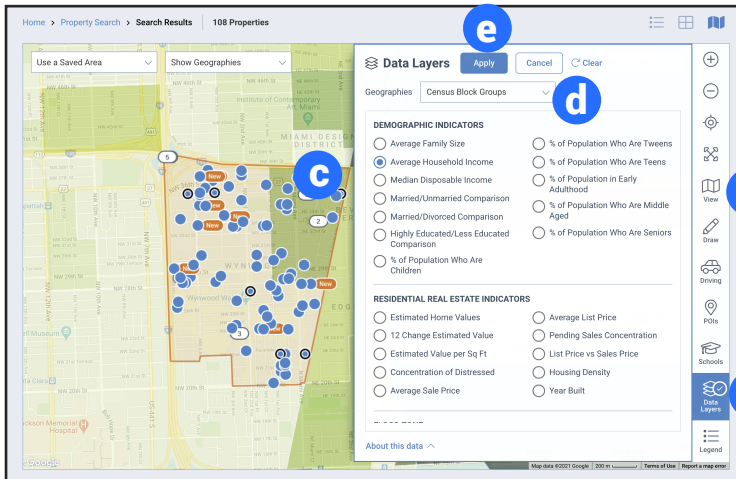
Home > Property Search > Search Results | 108 Properties

Use a Saved Area
Show Geographies

e
Data Layers
Apply
Cancel
Clear

Geographies
Census Block Groups
d

c

DEMOGRAPHIC INDICATORS
Average Family Size
Average Household Income
Median Disposable Income
Married/Unmarried Comparison
Married/Divorced Comparison
Highly Educated/Less Educated Comparison
% of Population Who Are Children
% of Population Who Are Tweens
% of Population Who Are Teens
% of Population in Early Adulthood
% of Population Who Are Middle Aged
% of Population Who Are Seniors

RESIDENTIAL REAL ESTATE INDICATORS
Estimated Home Values
12 Change Estimated Value
Estimated Value per Sq Ft
Concentration of Distressed
Average Sale Price
Average List Price
Pending Sales Concentration
List Price vs Sales Price
Housing Density
Year Built

About this data

View
Draw
Driving
POIs
Schools
Data Layers
Legend

New
New
New
New
New
5
2
3
Wynwood Walls
MIAMI DESIGN DISTRICT
Institute of Contemporary Art, Miami
NW 29th St
NW 25th St
NW 24th St
NW 20th St
NW 2nd Ave
NW 3rd Ave
NW 5th Ave
NW 6th Ave
NW 7th Ave
NW 8th Ave
Jackson Memorial Hospital
Google
Map data ©2021 Google 200 m Terms of Use Report a map error